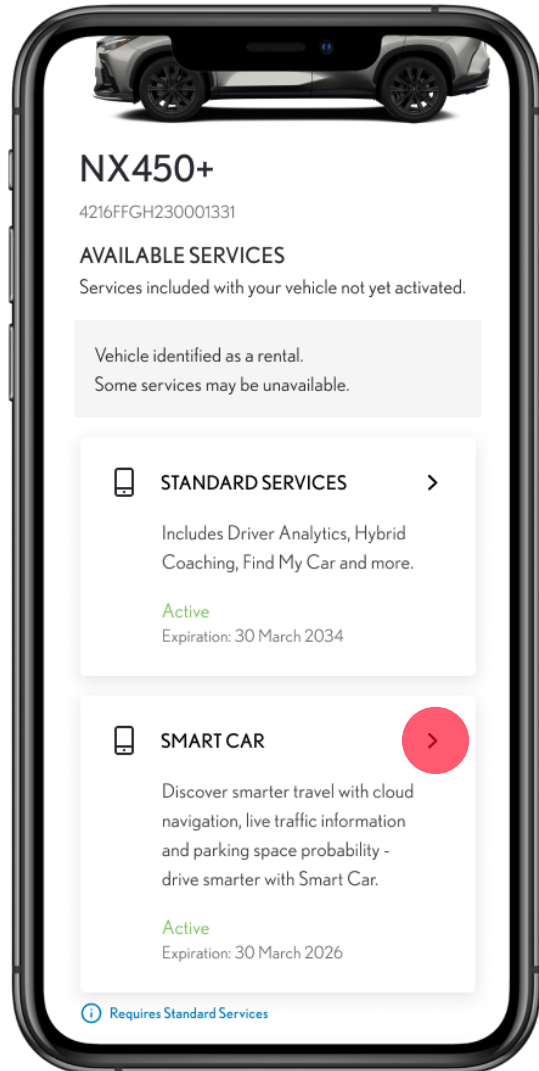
NX450+

4216FFGH230001331

AVAILABLE SERVICES

Services included with your vehicle not yet activated.

Vehicle identified as a rental.
Some services may be unavailable.

STANDARD SERVICES

Includes Driver Analytics, Hybrid Coaching, Find My Car and more.

Active
Expiration: 30 March 2034

SMART CAR

Discover smarter travel with cloud navigation, live traffic information and parking space probability - drive smarter with Smart Car.

Active
Expiration: 30 March 2026

Requires Standard Services